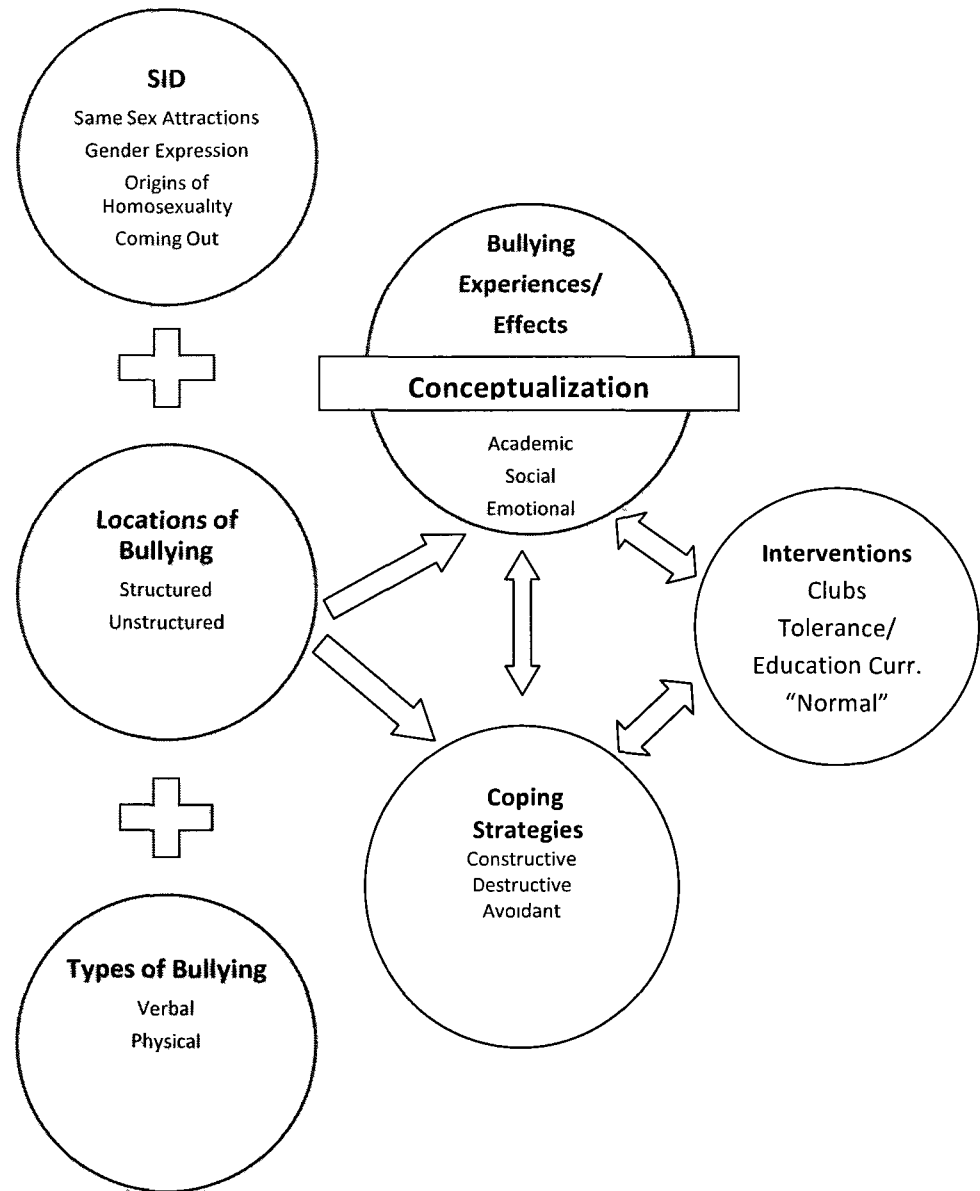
SID
Same Sex Attractions
Gender Expression
Origins of Homosexuality
Coming Out

Bullying Experiences/ Effects

Conceptualization

Academic
Social
Emotional

Locations of Bullying
Structured
Unstructured

Interventions
Clubs
Tolerance/ Education Curr.
"Normal"

Coping Strategies
Constructive
Destructive
Avoidant

Types of Bullying
Verbal
Physical